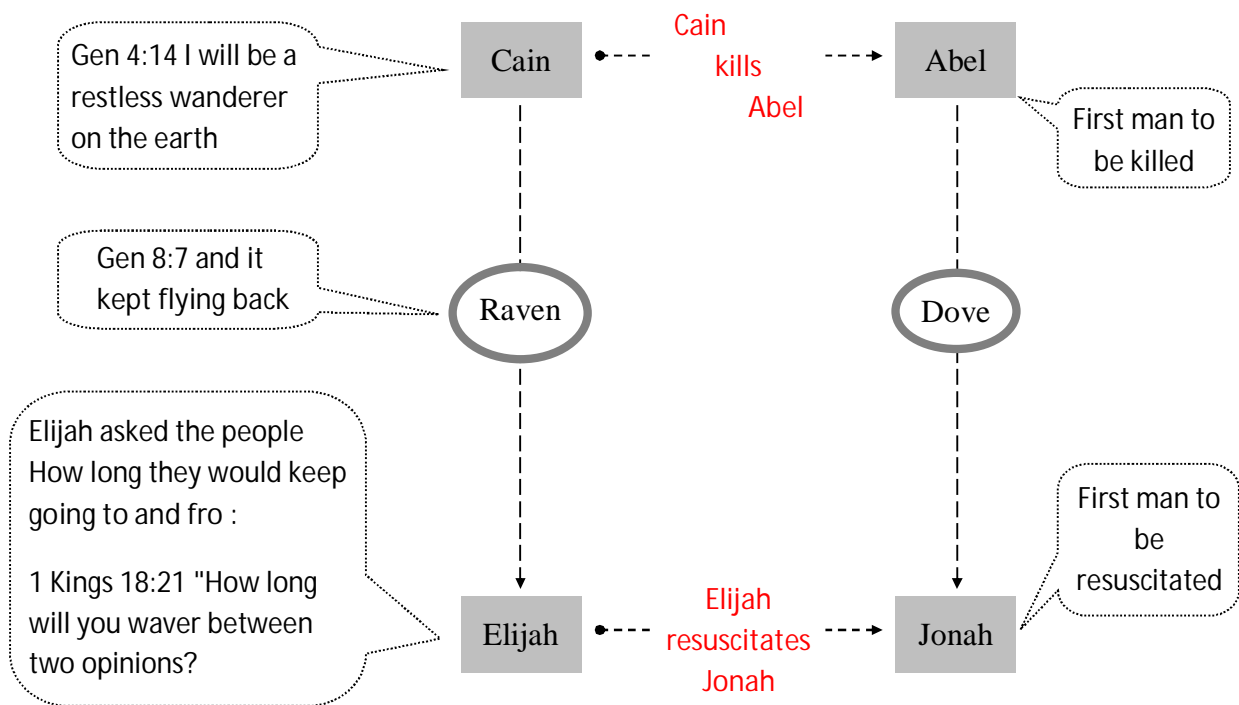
Gen 4:14 I will be a restless wanderer on the earth

Cain

Cain kills Abel

Abel

First man to be killed

Gen 8:7 and it kept flying back

Raven

Dove

Elijah asked the people How long they would keep going to and fro :

1 Kings 18:21 "How long will you waver between two opinions?

First man to be resuscitated

Elijah

Elijah resuscitates Jonah

Jonah